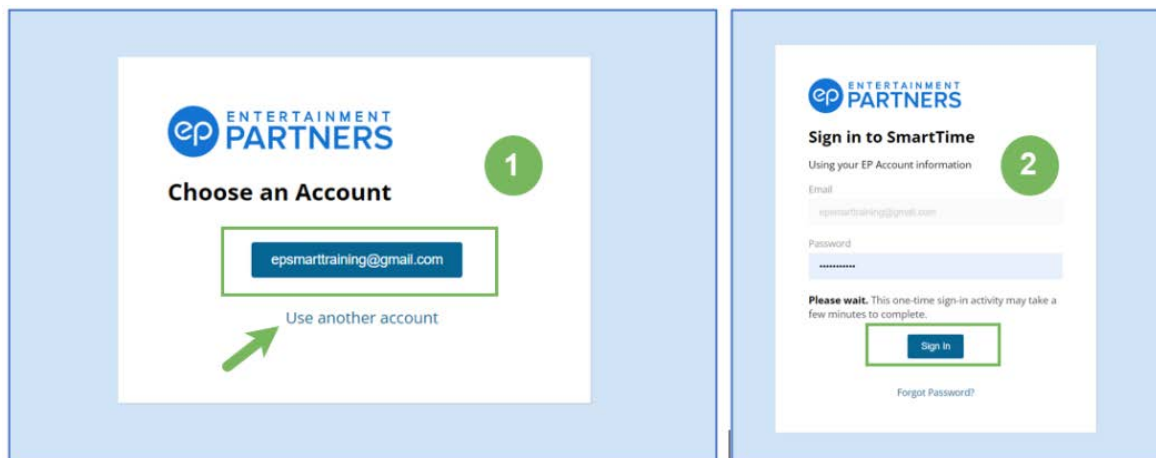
ep ENTERTAINMENT PARTNERS

1

Choose an Account

epsmarttraining@gmail.com

Use another account

ep ENTERTAINMENT PARTNERS

Sign in to SmartTime

2

Using your EP Account information

Email

epsmarttraining@gmail.com

Password

••••••••••

**Please wait.** This one-time sign-in activity may take a few minutes to complete.

Sign In

Forgot Password?